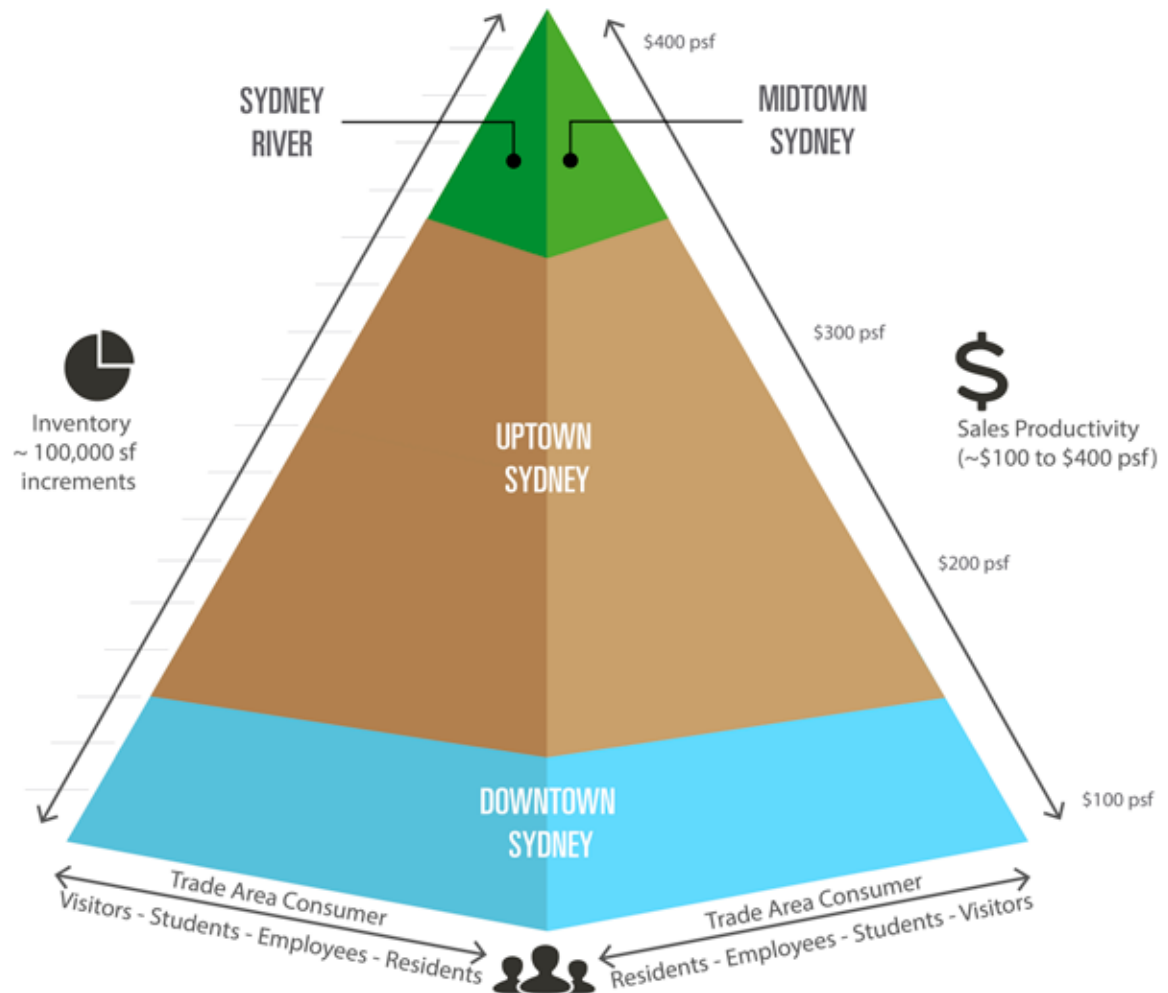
$400 psf

SYDNEY RIVER

MIDTOWN SYDNEY

$300 psf

Inventory ~ 100,000 sf increments

UPTOWN SYDNEY

$

Sales Productivity (~$100 to $400 psf)

$200 psf

DOWNTOWN SYDNEY

$100 psf

Trade Area Consumer
Visitors - Students - Employees - Residents

Trade Area Consumer
Residents - Employees - Students - Visitors